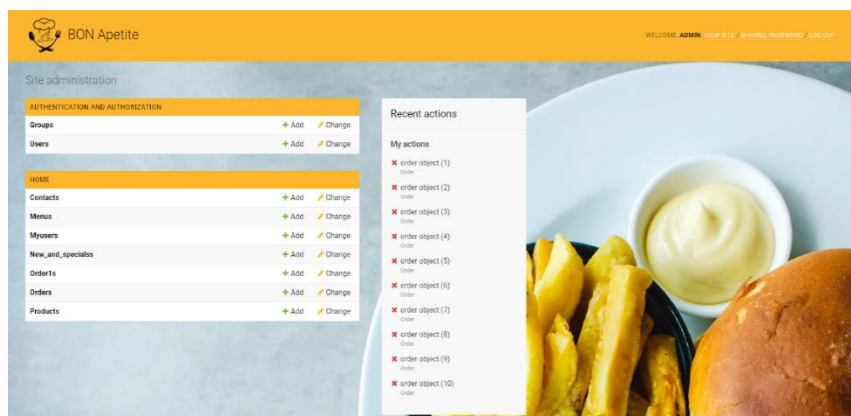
BON Apetite

WELCOME, ADMIN. VIEW SITE / CHANGE PASSWORD / LOG OUT

Site administration

| AUTHENTICATION AND AUTHORIZATION | | |
|---|---|---|
| Groups | + Add | Change |
| Users | + Add | Change |

| HOME | | |
|---|---|---|
| Contacts | + Add | Change |
| Menus | + Add | Change |
| Myusers | + Add | Change |
| New_and_specialss | + Add | Change |
| Order1s | + Add | Change |
| Orders | + Add | Change |
| Products | + Add | Change |

Recent actions

My actions

order object (1)
Order

order object (2)
Order

order object (3)
Order

order object (4)
Order

order object (5)
Order

order object (6)
Order

order object (7)
Order

order object (8)
Order

order object (9)
Order

order object (10)
Order